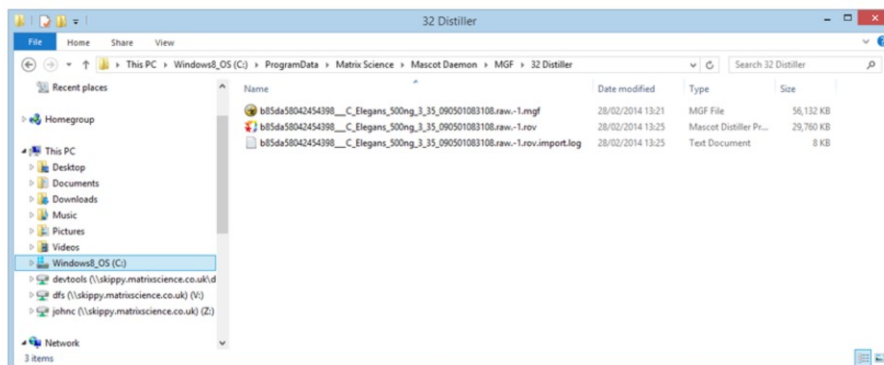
32 Distiller

File Home Share View

This PC › Windows8_OS (C:) › ProgramData › Matrix Science › Mascot Daemon › MGF › 32 Distiller

Search 32 Distiller

Recent places

Homegroup

This PC

Desktop

Documents

Downloads

Music

Pictures

Videos

Windows8_OS (C:)

devtools (\\skippy.matrixscience.co.uk\d

dfs (\\skippy.matrixscience.co.uk) (V:)

johnc (\\skippy.matrixscience.co.uk) (Z:)

Network

3 items

| Name | Date modified | Type | Size |
|---|---|---|---|
| b85da58042454398__C_Elegans_500ng_3_35_090501083108.raw.-1.mgf | 28/02/2014 13:21 | MGF File | 56,132 KB |
| b85da58042454398__C_Elegans_500ng_3_35_090501083108.raw.-1.rov | 28/02/2014 13:25 | Mascot Distiller Pr... | 29,760 KB |
| b85da58042454398__C_Elegans_500ng_3_35_090501083108.raw.-1.rov.import.log | 28/02/2014 13:25 | Text Document | 8 KB |